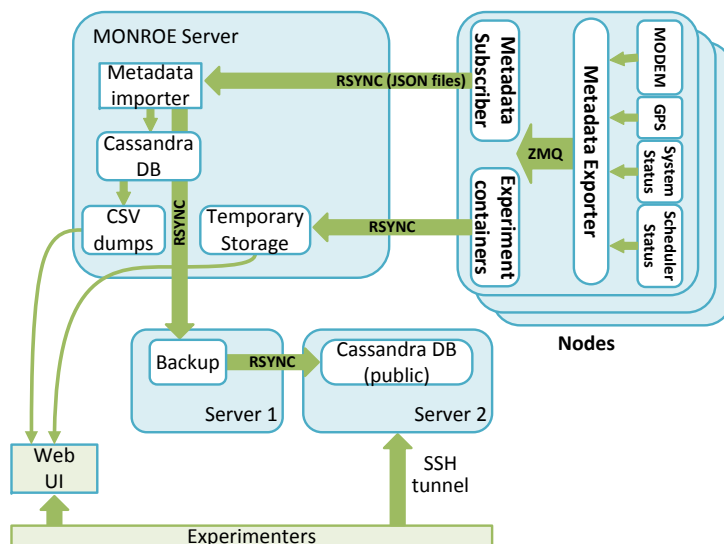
MONROE Server

Metadata importer

Cassandra DB

CSV dumps

Temporary Storage

RSYNC

RSYNC (JSON files)

RSYNC

Metadata Subscriber

Experiment containers

ZMQ

Metadata Exporter

MODEM

GPS

System Status

Scheduler Status

Nodes

Backup

RSYNC

Cassandra DB (public)

Server 1

Server 2

Web UI

SSH tunnel

Experimenters